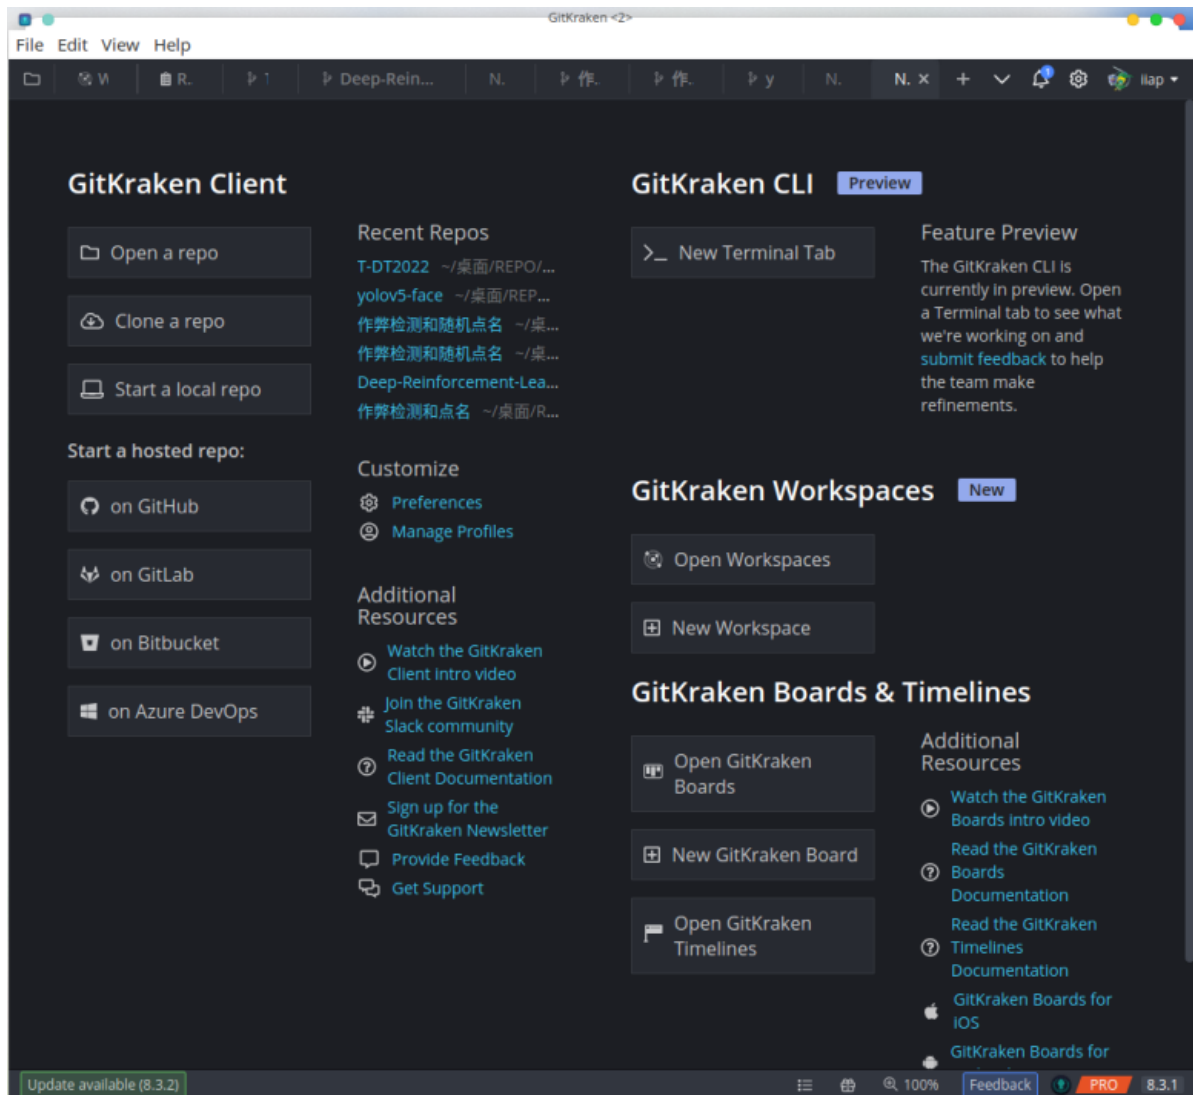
GitKraken <2>

File Edit View Help

W R. 1 Deep-Rein... N. 作. 作. y N. N. × + liap

GitKraken Client

Open a repo

Clone a repo

Start a local repo

Start a hosted repo:

on GitHub

on GitLab

on Bitbucket

on Azure DevOps

Recent Repos

T-DT2022 ~/桌面/REPO/...

yolov5-face ~/桌面/REP...

作弊检测和随机点名 ~/桌...

作弊检测和随机点名 ~/桌...

Deep-Reinforcement-Lea...

作弊检测和点名 ~/桌面/R...

Customize

Preferences

Manage Profiles

Additional Resources

Watch the GitKraken Client intro video

Join the GitKraken Slack community

Read the GitKraken Client Documentation

Sign up for the GitKraken Newsletter

Provide Feedback

Get Support

GitKraken CLI Preview

New Terminal Tab

Feature Preview

The GitKraken CLI is currently in preview. Open a Terminal tab to see what we're working on and submit feedback to help the team make refinements.

GitKraken Workspaces New

Open Workspaces

New Workspace

GitKraken Boards & Timelines

Open GitKraken Boards

New GitKraken Board

Open GitKraken Timelines

Additional Resources

Watch the GitKraken Boards intro video

Read the GitKraken Boards Documentation

Read the GitKraken Timelines Documentation

GitKraken Boards for iOS

GitKraken Boards for

Update available (8.3.2)

100% Feedback PRO 8.3.1